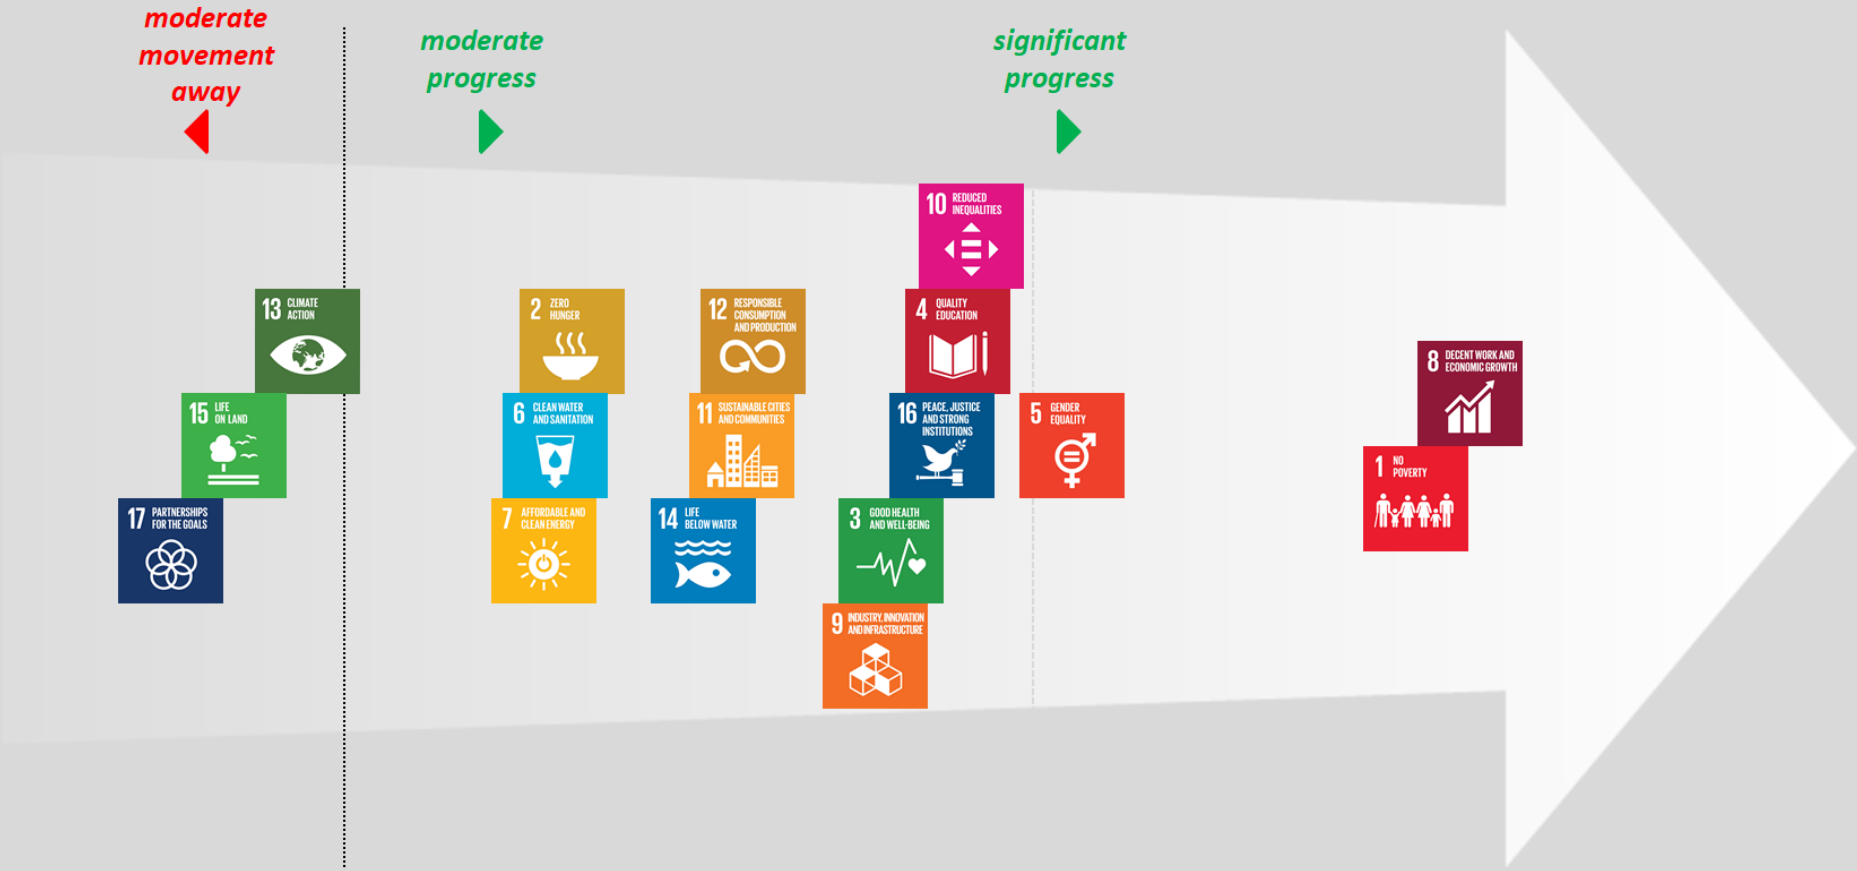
moderate movement away

moderate progress

significant progress

10 REDUCED INEQUALITIES

13 CLIMATE ACTION

2 ZERO HUNGER

12 RESPONSIBLE CONSUMPTION AND PRODUCTION

4 QUALITY EDUCATION

8 DECENT WORK AND ECONOMIC GROWTH

15 LIFE ON LAND

6 CLEAN WATER AND SANITATION

11 SUSTAINABLE CITIES AND COMMUNITIES

16 PEACE, JUSTICE AND STRONG INSTITUTIONS

5 GENDER EQUALITY

1 NO POVERTY

17 PARTNERSHIPS FOR THE GOALS

7 AFFORDABLE AND CLEAN ENERGY

14 LIFE BELOW WATER

3 GOOD HEALTH AND WELL-BEING

9 INDUSTRY, INNOVATION AND INFRASTRUCTURE